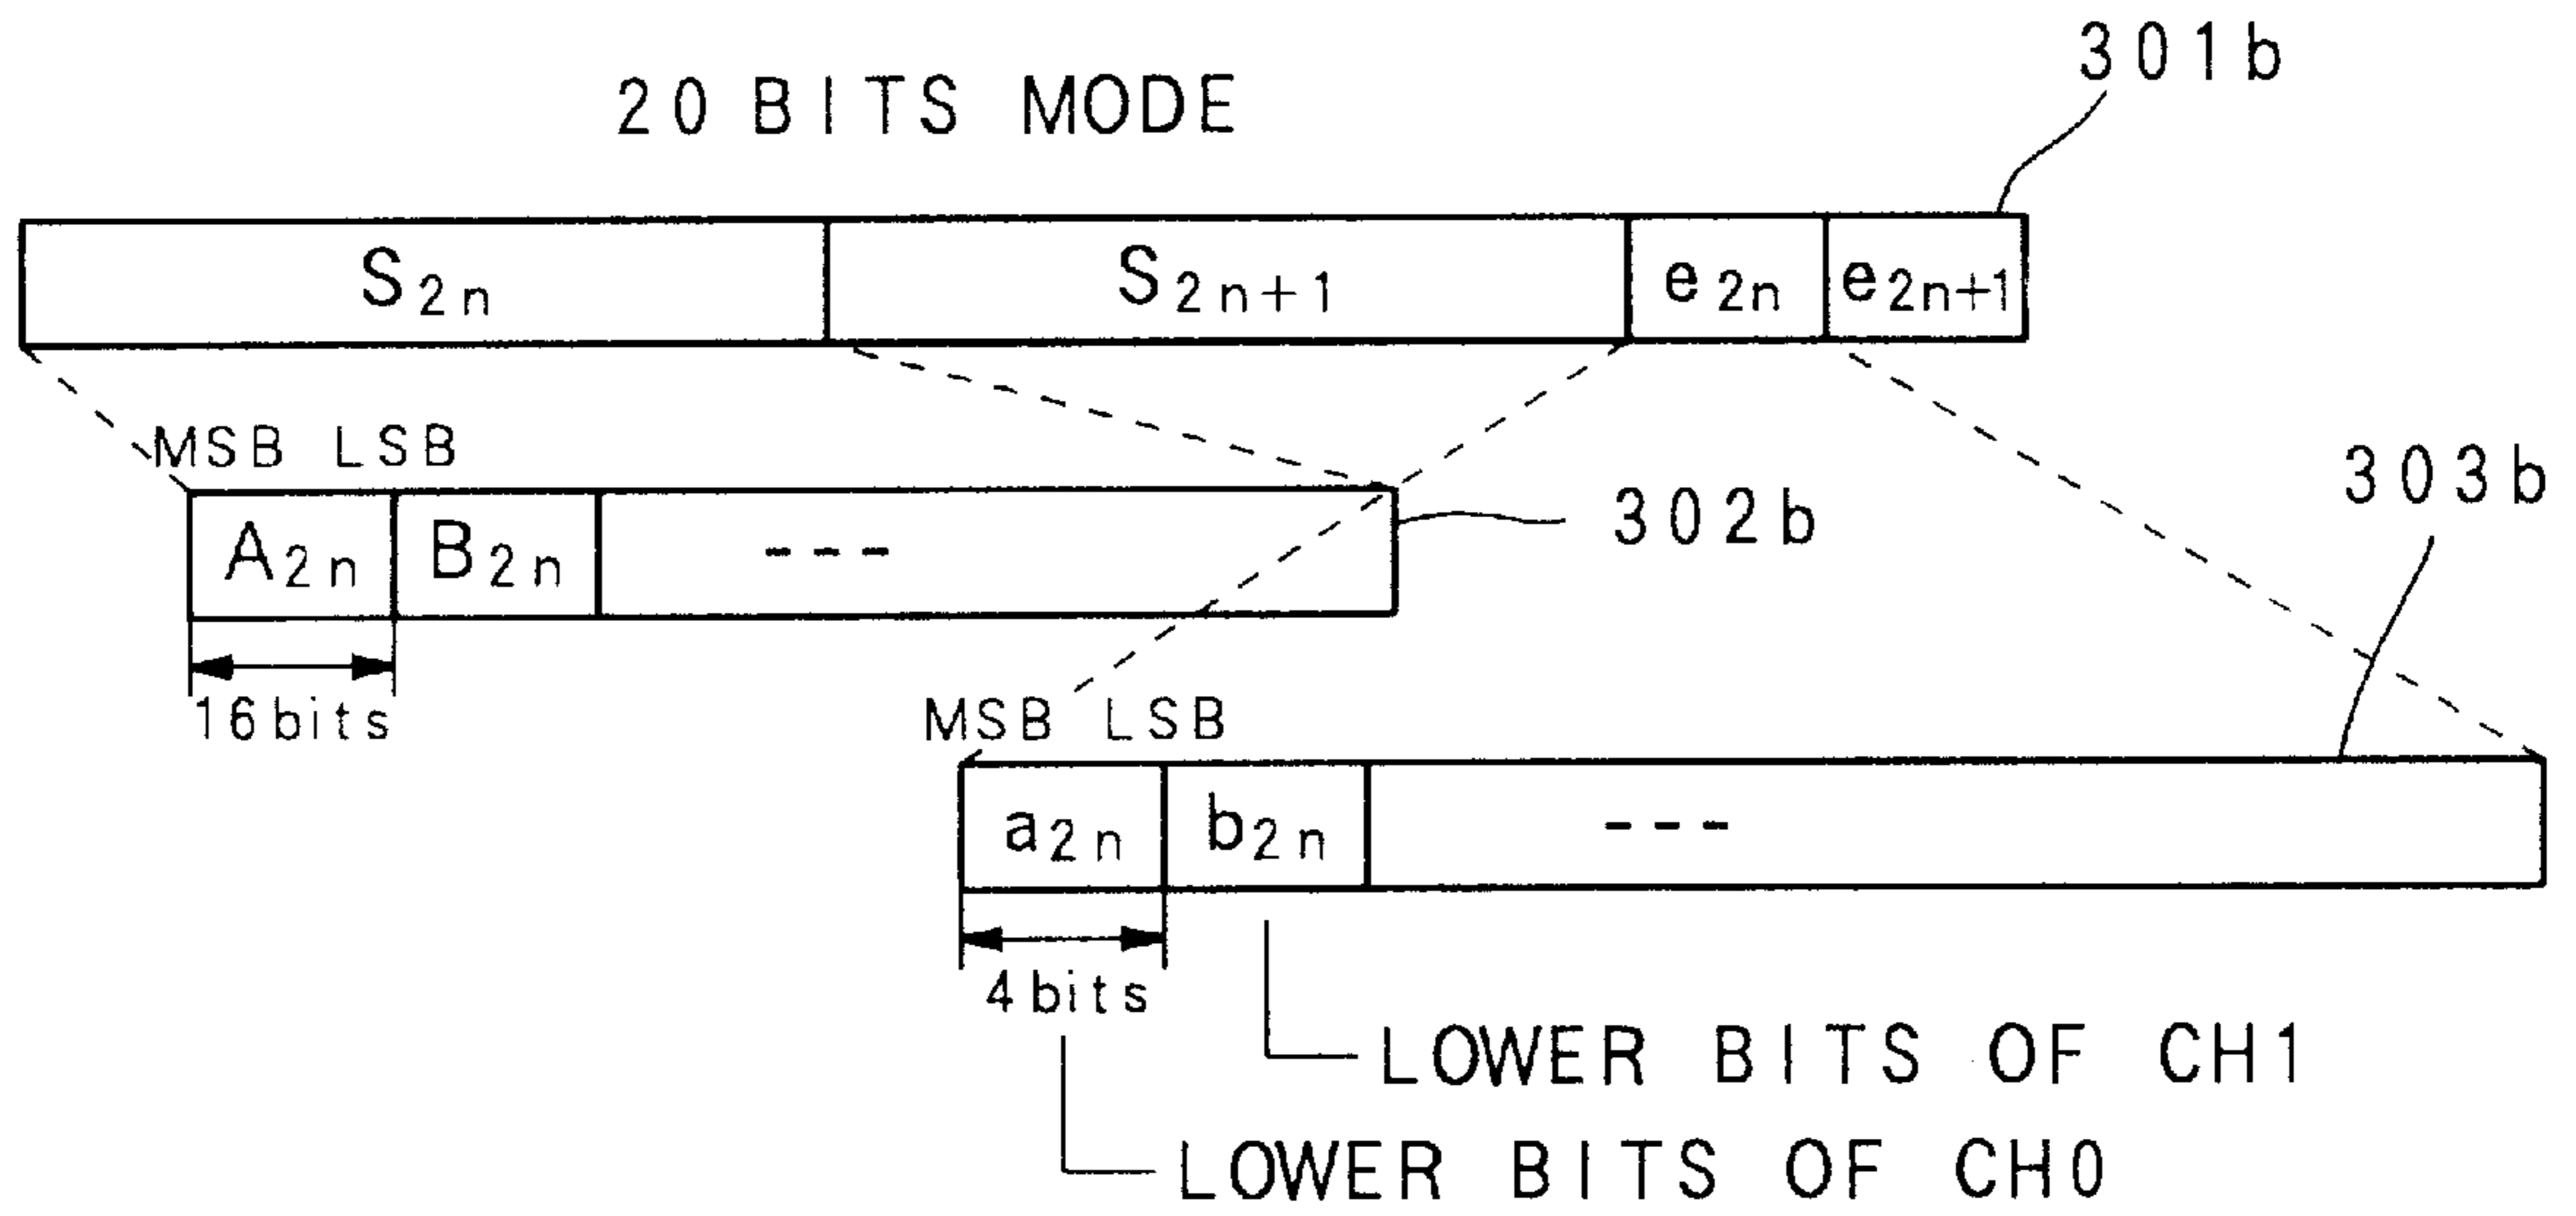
20 BITS MODE

301b

$S_{2n}$ | $S_{2n+1}$ | $e_{2n}$ | $e_{2n+1}$

MSB LSB

$A_{2n}$ | $B_{2n}$ | ---

302b

16 bits

303b

MSB LSB

$a_{2n}$ | $b_{2n}$ | ---

4 bits

LOWER BITS OF CH1

LOWER BITS OF CH0